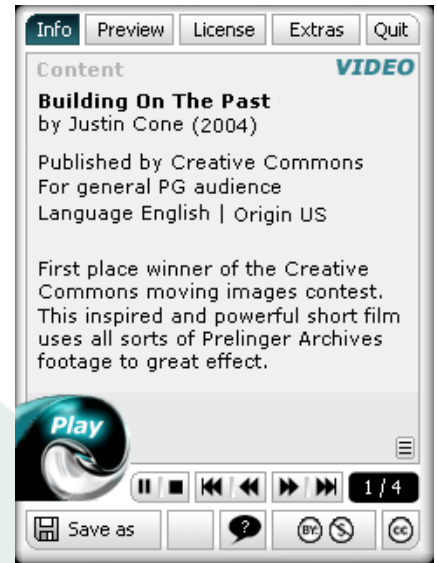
Info Preview License Extras Quit

Content VIDEO

**Building On The Past**
by Justin Cone (2004)

Published by Creative Commons
For general PG audience
Language English | Origin US

First place winner of the Creative Commons moving images contest. This inspired and powerful short film uses all sorts of Prelinger Archives footage to great effect.

Play

1 / 4

Save as